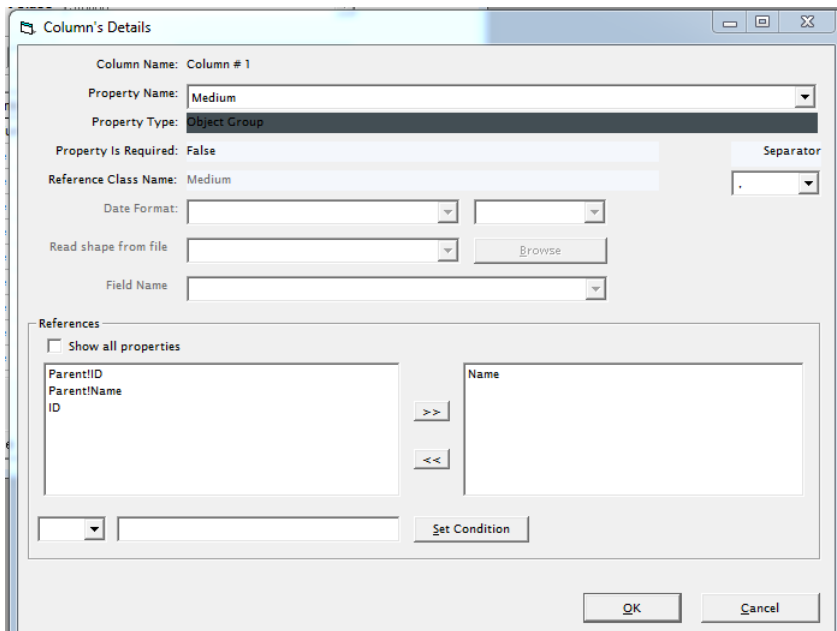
Column's Details

Column Name: Column # 1

Property Name: Medium

Property Type: Object Group

Property Is Required: False

Separator

Reference Class Name: Medium

,

Date Format:

Read shape from file

Browse

Field Name

References

Show all properties

Parent!ID
Parent!Name
ID

>>

<<

Name

Set Condition

OK

Cancel